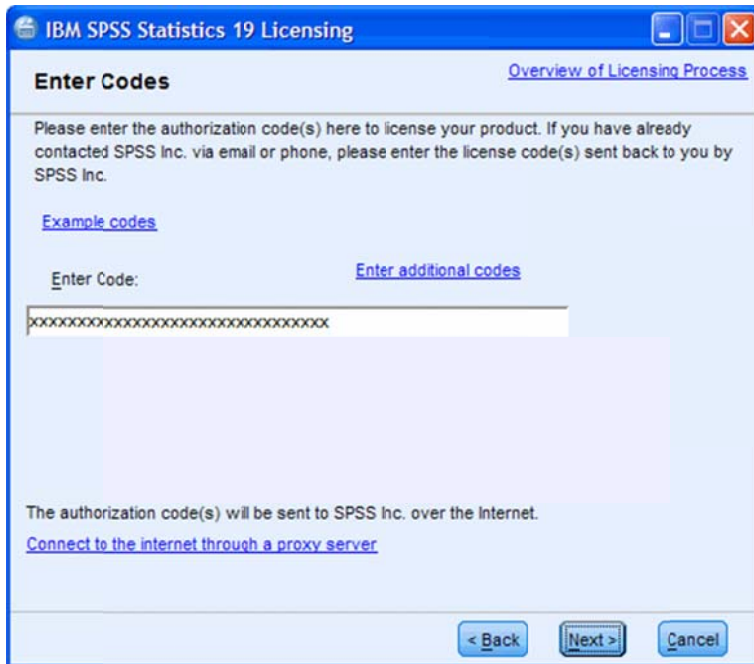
IBM SPSS Statistics 19 Licensing

Enter Codes

Overview of Licensing Process

Please enter the authorization code(s) here to license your product. If you have already contacted SPSS Inc. via email or phone, please enter the license code(s) sent back to you by SPSS Inc.

Example codes

Enter Code:

Enter additional codes

xxxxxxxxxxxxxxxxxxxxxxxxxxxxxxxxx

The authorization code(s) will be sent to SPSS Inc. over the Internet.

Connect to the internet through a proxy server

< Back

Next >

Cancel